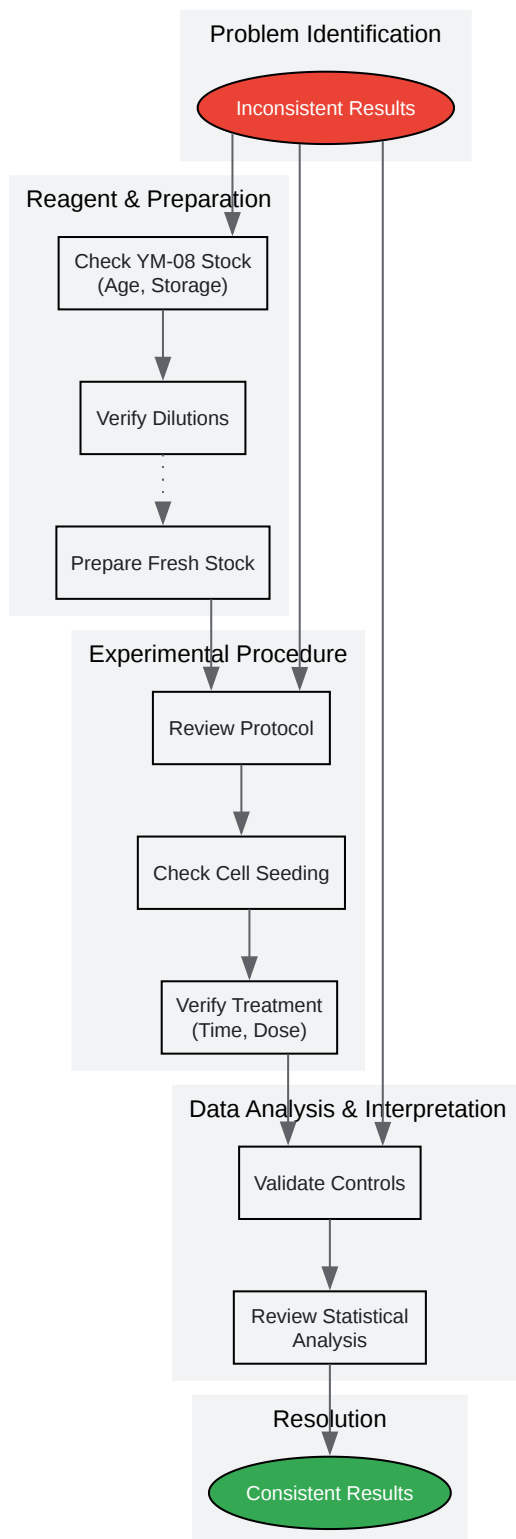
Problem Identification

Inconsistent Results

Reagent & Preparation

Check YM-08 Stock (Age, Storage)

Verify Dilutions

Prepare Fresh Stock

Experimental Procedure

Review Protocol

Check Cell Seeding

Verify Treatment (Time, Dose)

Data Analysis & Interpretation

Validate Controls

Review Statistical Analysis

Resolution

Consistent Results